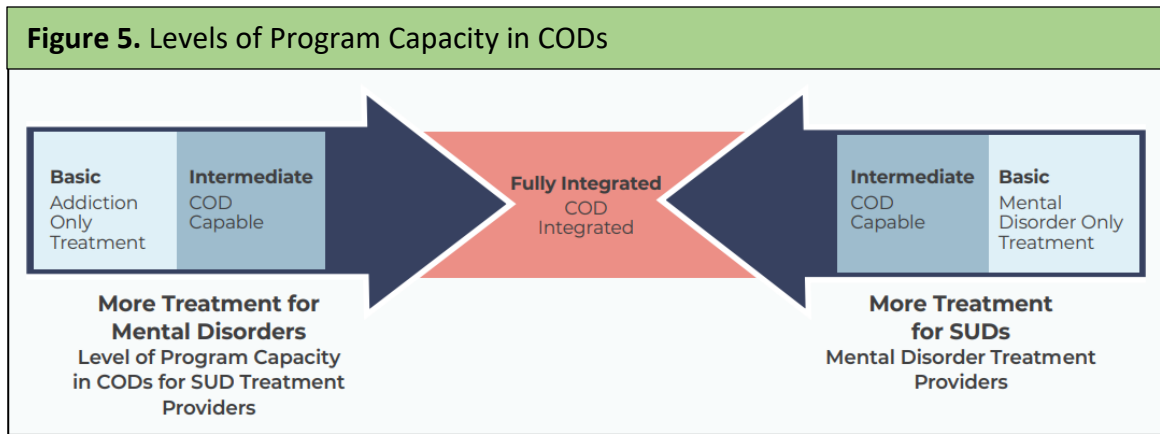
**Figure 5.** Levels of Program Capacity in CODs

Basic
Addiction Only Treatment

Intermediate
COD Capable

Fully Integrated
COD Integrated

Intermediate
COD Capable

Basic
Mental Disorder Only Treatment

More Treatment for Mental Disorders
Level of Program Capacity in CODs for SUD Treatment Providers

More Treatment for SUDs
Mental Disorder Treatment Providers